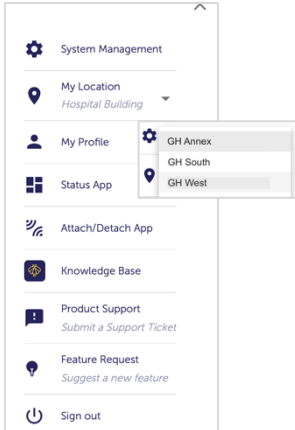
System Management

My Location
Hospital Building

My Profile

GH Annex
GH South
GH West

Status App

Attach/Detach App

Knowledge Base

Product Support
Submit a Support Ticket

Feature Request
Suggest a new feature

Sign out